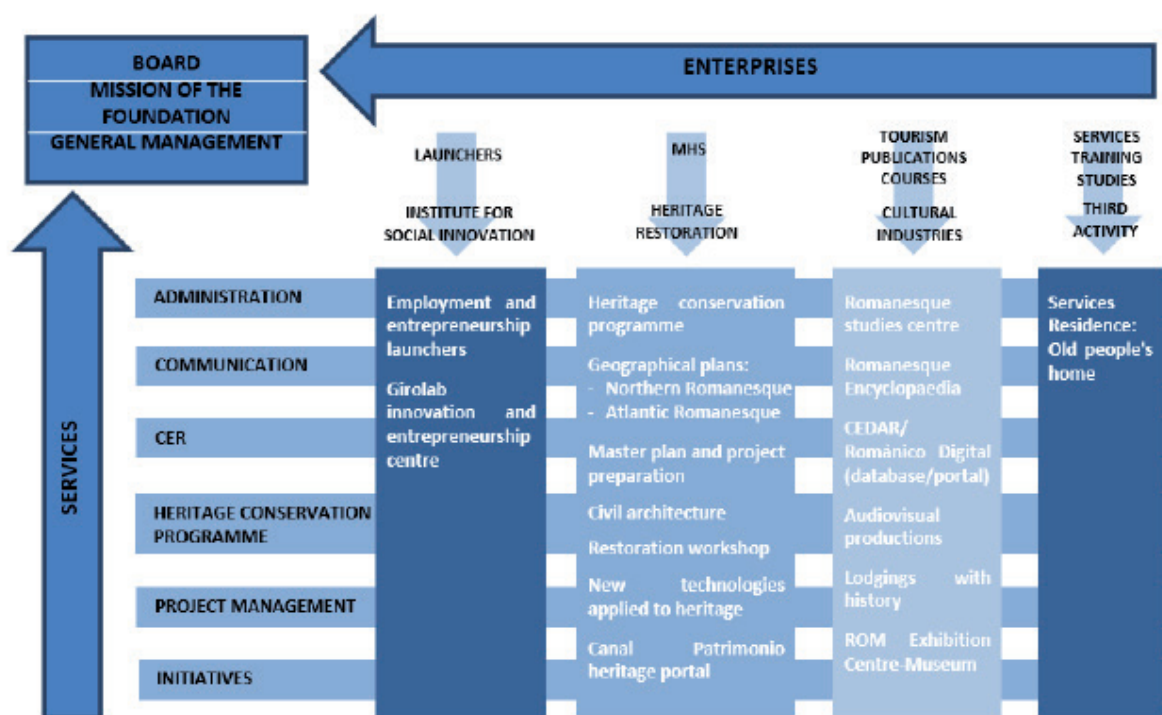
BOARD
MISSION OF THE FOUNDATION
GENERAL MANAGEMENT

ENTERPRISES

SERVICES

LAUNCHERS
INSTITUTE FOR SOCIAL INNOVATION

MHS
HERITAGE RESTORATION

TOURISM
PUBLICATIONS
COURSES
CULTURAL INDUSTRIES

SERVICES
TRAINING
STUDIES
THIRD ACTIVITY

ADMINISTRATION
COMMUNICATION
CER
HERITAGE CONSERVATION PROGRAMME
PROJECT MANAGEMENT
INITIATIVES

Employment and entrepreneurship launchers

Girolab innovation and entrepreneurship centre

Heritage conservation programme

Geographical plans:
- Northern Romanesque
- Atlantic Romanesque

Master plan and project preparation

Civil architecture

Restoration workshop

New technologies applied to heritage

Canal Patrimonio heritage portal

Romanesque studies centre

Romanesque Encyclopaedia

CEDAR/ Románico Digital (database/portal)

Audiovisual productions

Lodgings with history

ROM Exhibition Centre-Museum

Services Residence: Old people's home